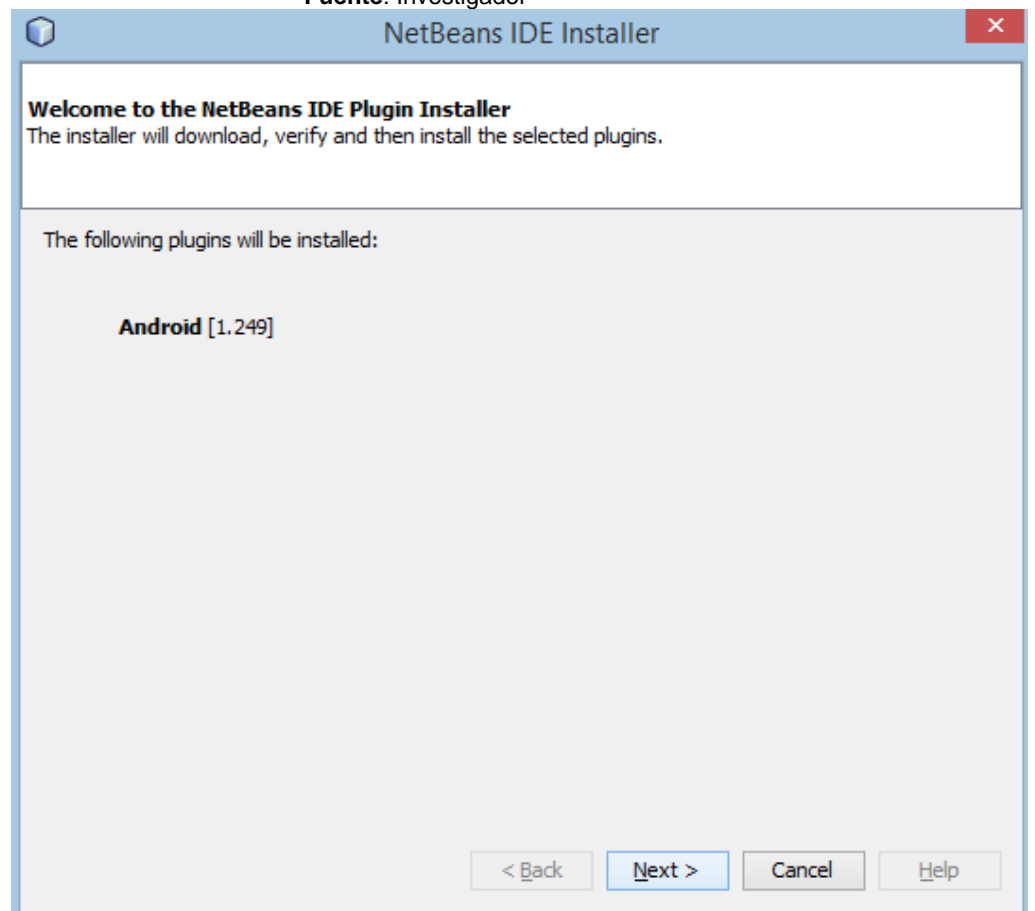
Fuente: Investigador

NetBeans IDE Installer

Welcome to the NetBeans IDE Plugin Installer
The installer will download, verify and then install the selected plugins.

The following plugins will be installed:

Android [1.249]

< Back
Next >
Cancel
Help